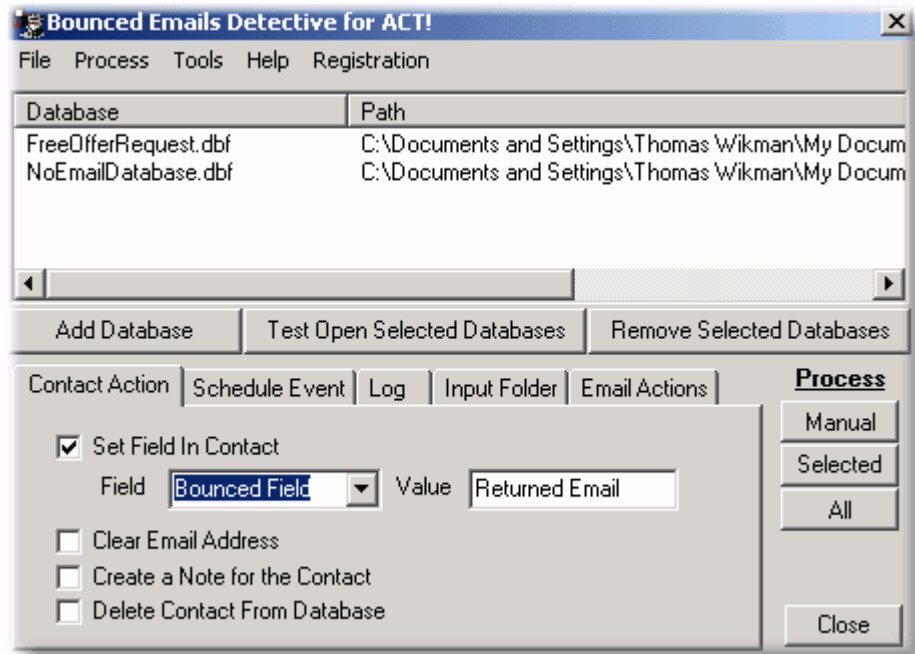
Bounced Emails Detective for ACT!

File Process Tools Help Registration

| Database | Path |
|---|---|
| FreeOfferRequest.dbf | C:\Documents and Settings\Thomas Wikman\My Docum |
| NoEmailDatabase.dbf | C:\Documents and Settings\Thomas Wikman\My Docum |

Add Database
Test Open Selected Databases
Remove Selected Databases

Contact Action
Schedule Event
Log
Input Folder
Email Actions

Process
Manual
Selected
All

Set Field In Contact
Field Bounced Field Value Returned Email
Clear Email Address
Create a Note for the Contact
Delete Contact From Database

Close